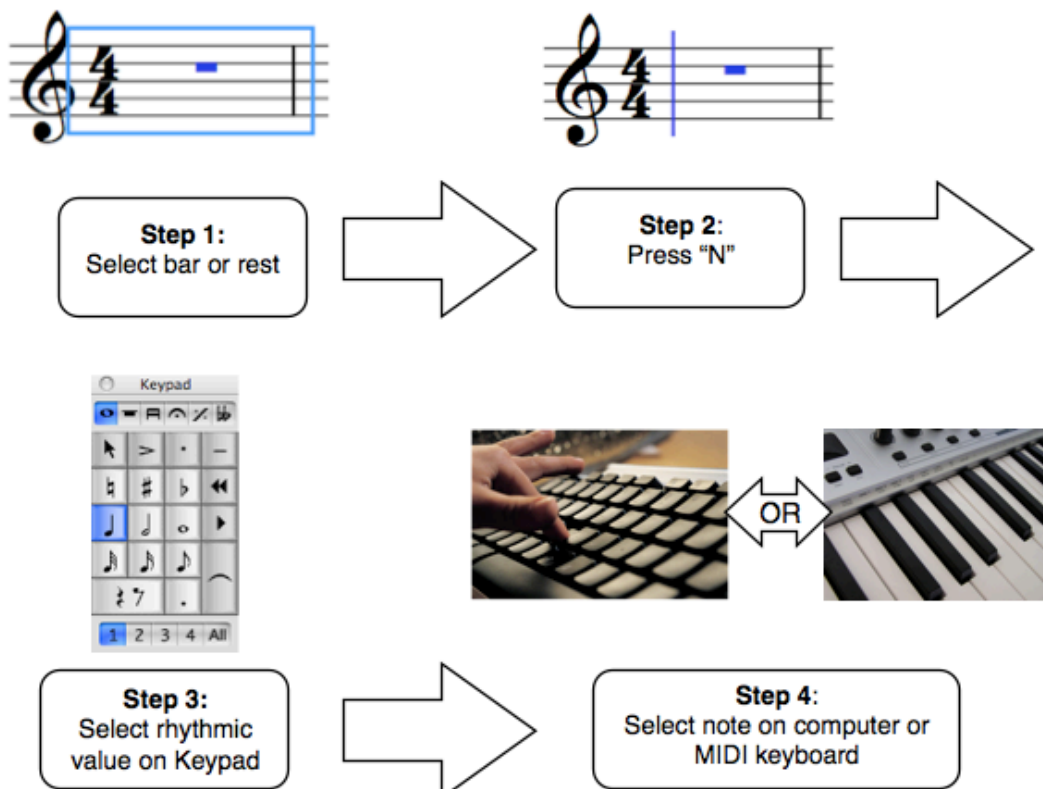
$\frac{4}{4}$

$\frac{4}{4}$

**Step 1:**
Select bar or rest

**Step 2**:
Press “N”

Keypad

1 2 3 4 All

OR

**Step 3:**
Select rhythmic value on Keypad

**Step 4**:
Select note on computer or MIDI keyboard